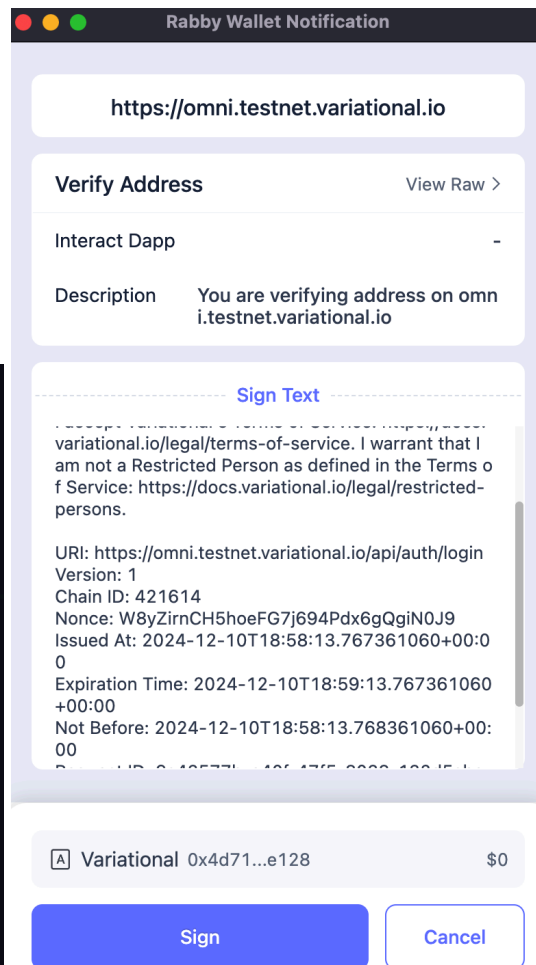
Rabby Wallet Notification

https://omni.testnet.variational.io

Verify Address View Raw >

Interact Dapp -

Description You are verifying address on omni.testnet.variational.io

Sign Text

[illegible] variational.io/legal/terms-of-service. I warrant that I am not a Restricted Person as defined in the Terms of Service: https://docs.variational.io/legal/restricted-persons.

URI: https://omni.testnet.variational.io/api/auth/login
Version: 1
Chain ID: 421614
Nonce: W8yZirnCH5hoeFG7j694Pdx6gQgiN0J9
Issued At: 2024-12-10T18:58:13.767361060+00:00
Expiration Time: 2024-12-10T18:59:13.767361060+00:00
Not Before: 2024-12-10T18:58:13.768361060+00:00
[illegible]

A Variational 0x4d71...e128 $0

Sign Cancel